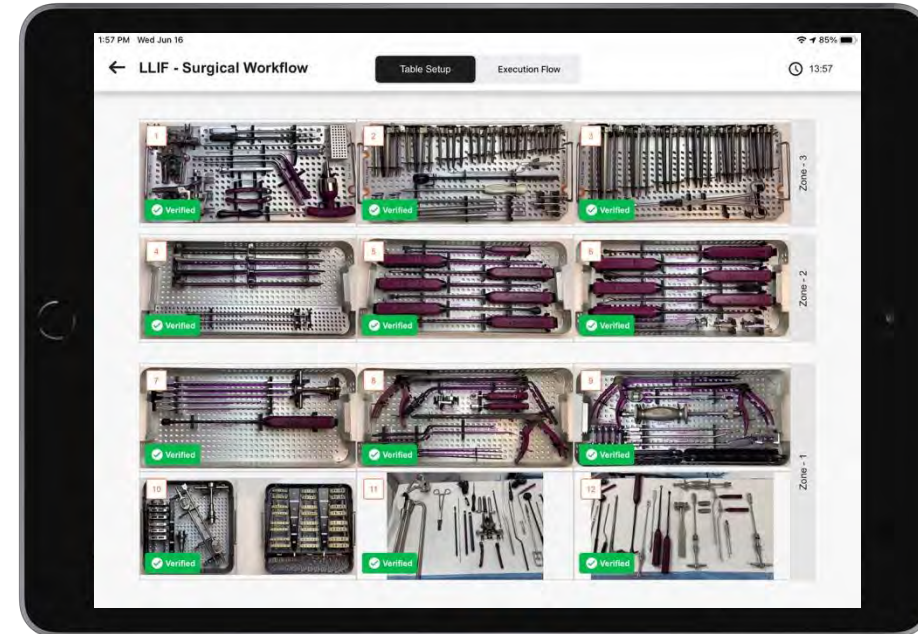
1:57 PM Wed Jun 16

85%

← LLIF - Surgical Workflow

Table Setup

Execution Flow

13:57

1
Verified

2
Verified

3
Verified

Zone - 3

4
Verified

5
Verified

6
Verified

Zone - 2

7
Verified

8
Verified

9
Verified

10
Verified

11
Verified

12
Verified

Zone - 1